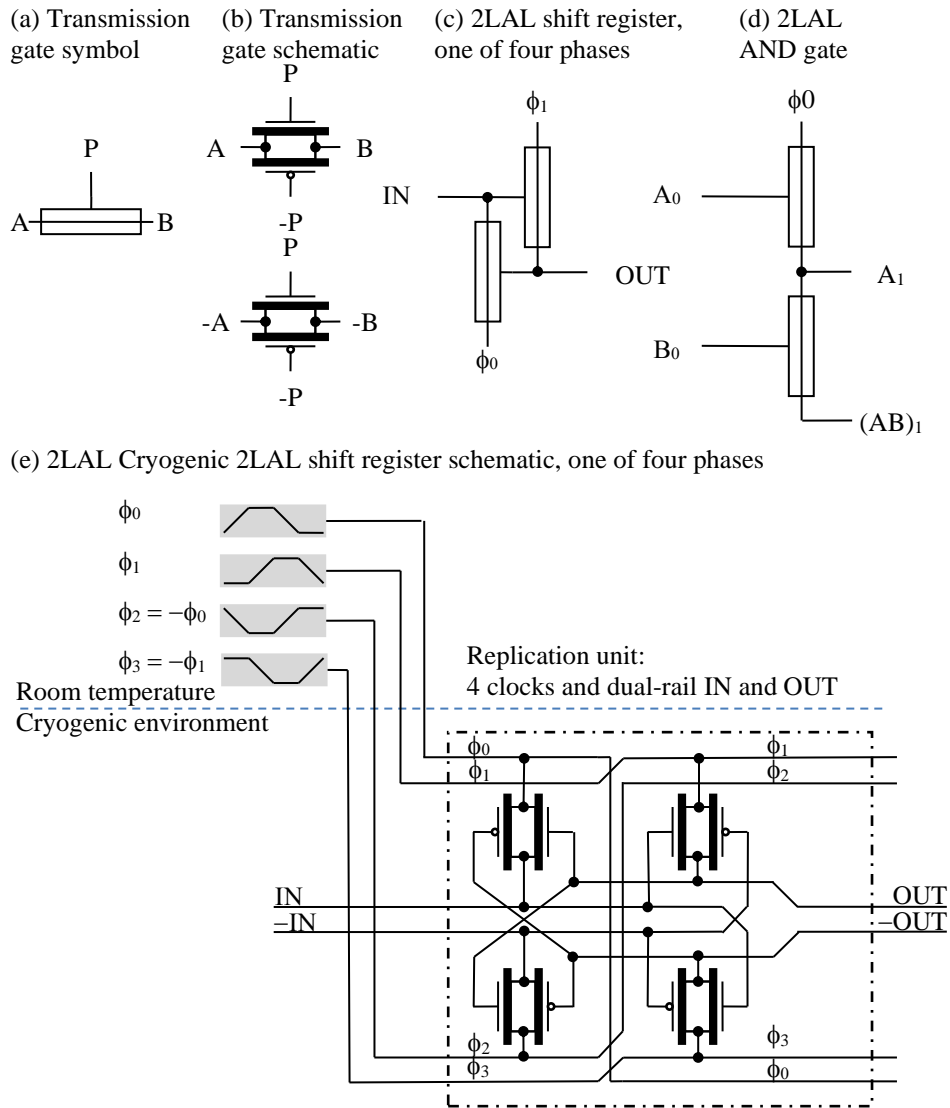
(a) Transmission gate symbol

P

A B

(b) Transmission gate schematic

P

A B

-P

P

-A -B

-P

(c) 2LAL shift register, one of four phases

$\phi_1$

IN

OUT

$\phi_0$

(d) 2LAL AND gate

$\phi0$

$A_0$

$A_1$

$B_0$

$(AB)_1$

(e) 2LAL Cryogenic 2LAL shift register schematic, one of four phases

$\phi_0$

$\phi_1$

$\phi_2 = -\phi_0$

$\phi_3 = -\phi_1$

Replication unit:
4 clocks and dual-rail IN and OUT

Room temperature

Cryogenic environment

$\phi_0$

$\phi_1$

$\phi_1$

$\phi_2$

IN

$-$IN

OUT

$-$OUT

$\phi_2$

$\phi_3$

$\phi_3$

$\phi_0$